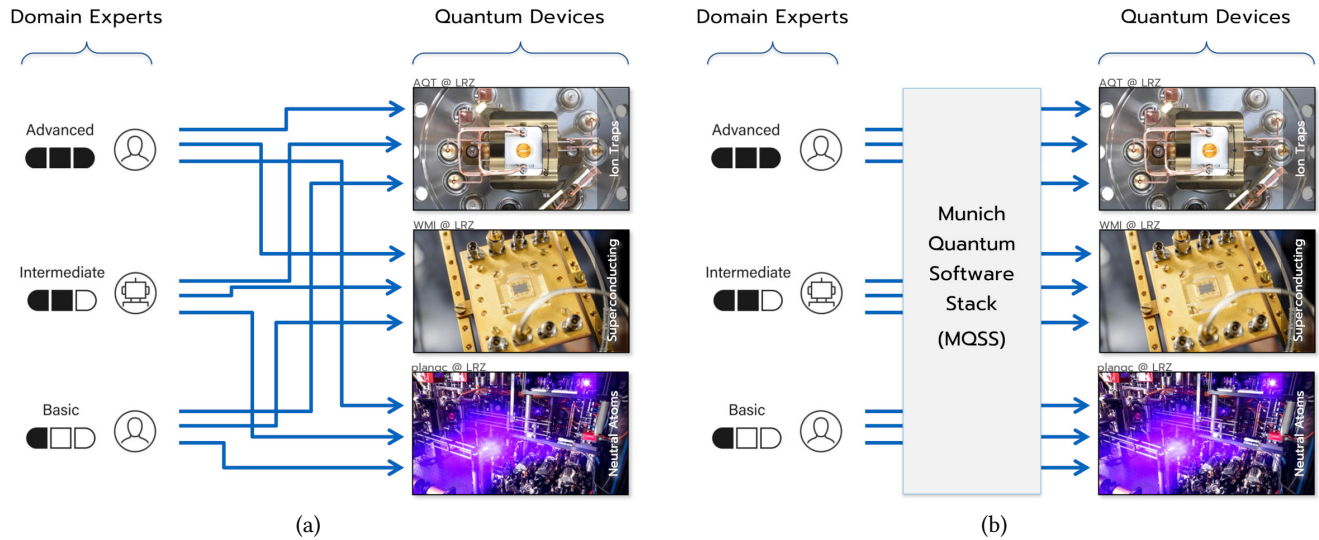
Domain Experts

Quantum Devices

Advanced

Intermediate

Basic

AQT @ LRZ

Ion Traps

WMI @ LRZ

Superconducting

planqc @ LRZ

Neutral Atoms

(a)

Domain Experts

Quantum Devices

Advanced

Intermediate

Basic

Munich Quantum Software Stack (MQSS)

AQT @ LRZ

Ion Traps

WMI @ LRZ

Superconducting

planqc @ LRZ

Neutral Atoms

(b)